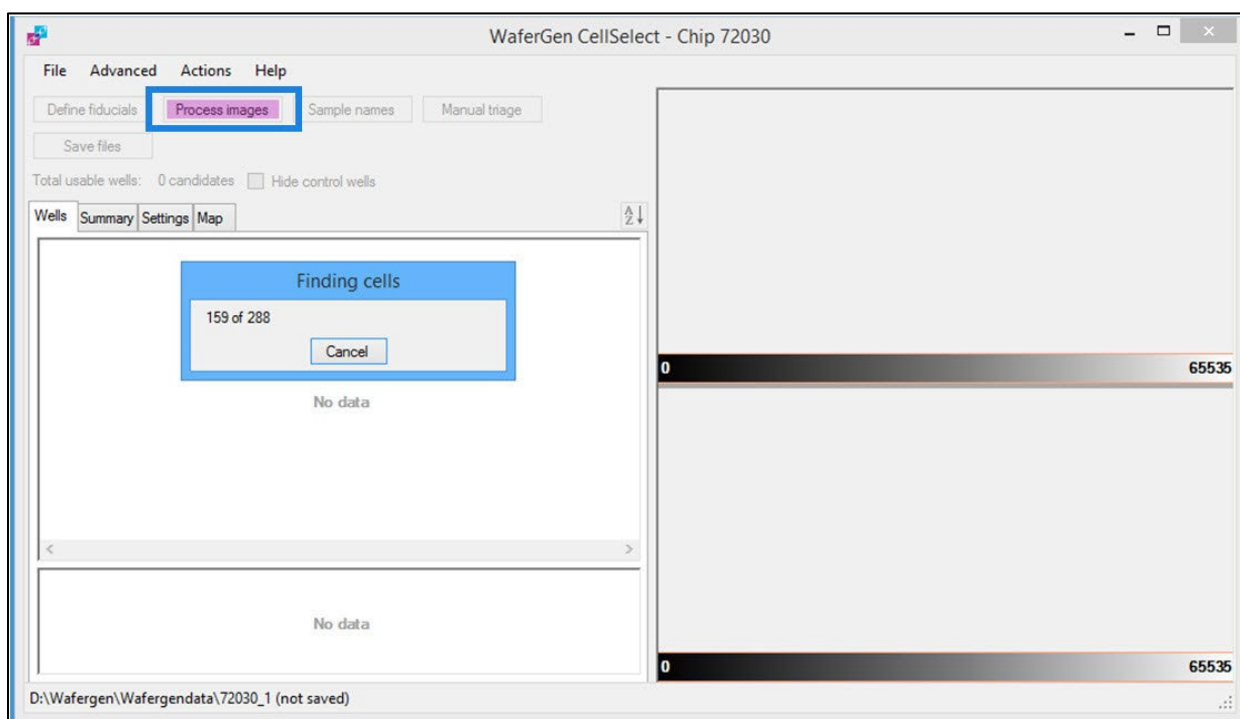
WaferGen CellSelect - Chip 72030

File Advanced Actions Help

Define fiducials Process images Sample names Manual triage

Save files

Total usable wells: 0 candidates Hide control wells

Wells Summary Settings Map

Finding cells

159 of 288

Cancel

No data

No data

0 65535

0 65535

D:\Wafergen\Wafergendata\72030_1 (not saved)